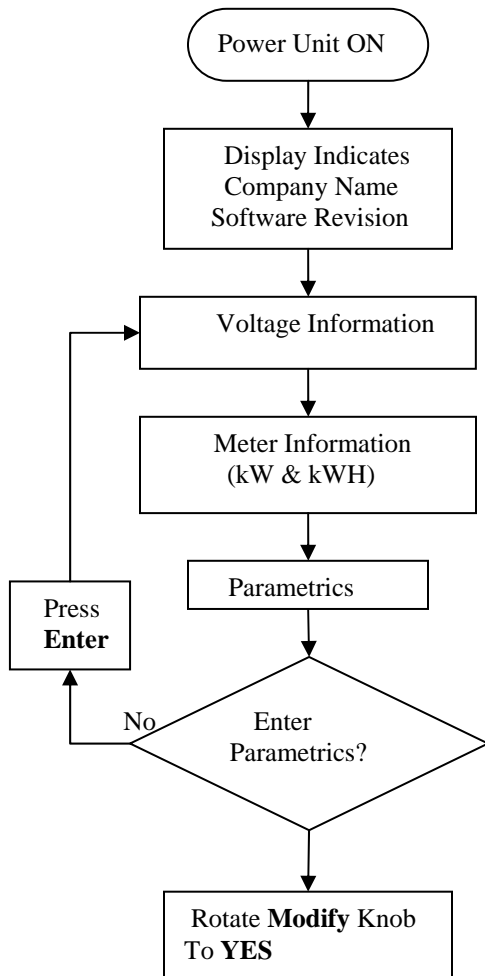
Power Unit ON

Display Indicates
Company Name
Software Revision

Voltage Information

Meter Information
(kW & kWH)

Parametrics

Press
**Enter**

No

Enter
Parametrics?

Rotate **Modify** Knob
To **YES**